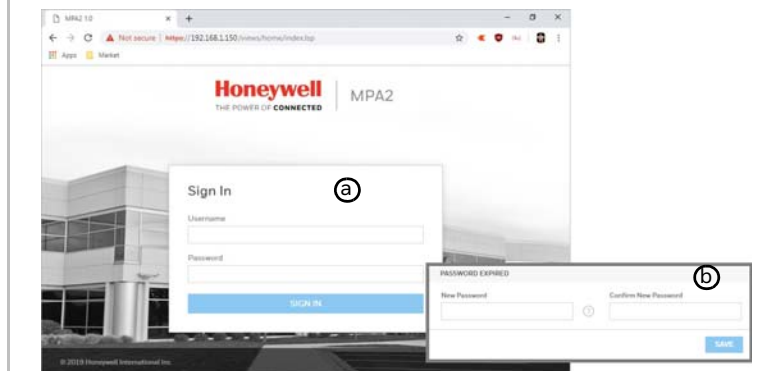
MPA2 1.0

Not secure | https://192.168.1.150/views/home/index.jsp

Apps Market

Honeywell
THE POWER OF CONNECTED

MPA2

Sign In

ⓐ

Username

Password

SIGN IN

PASSWORD EXPIRED

ⓑ

New Password

Confirm New Password

SAVE

© 2019 Honeywell International Inc.